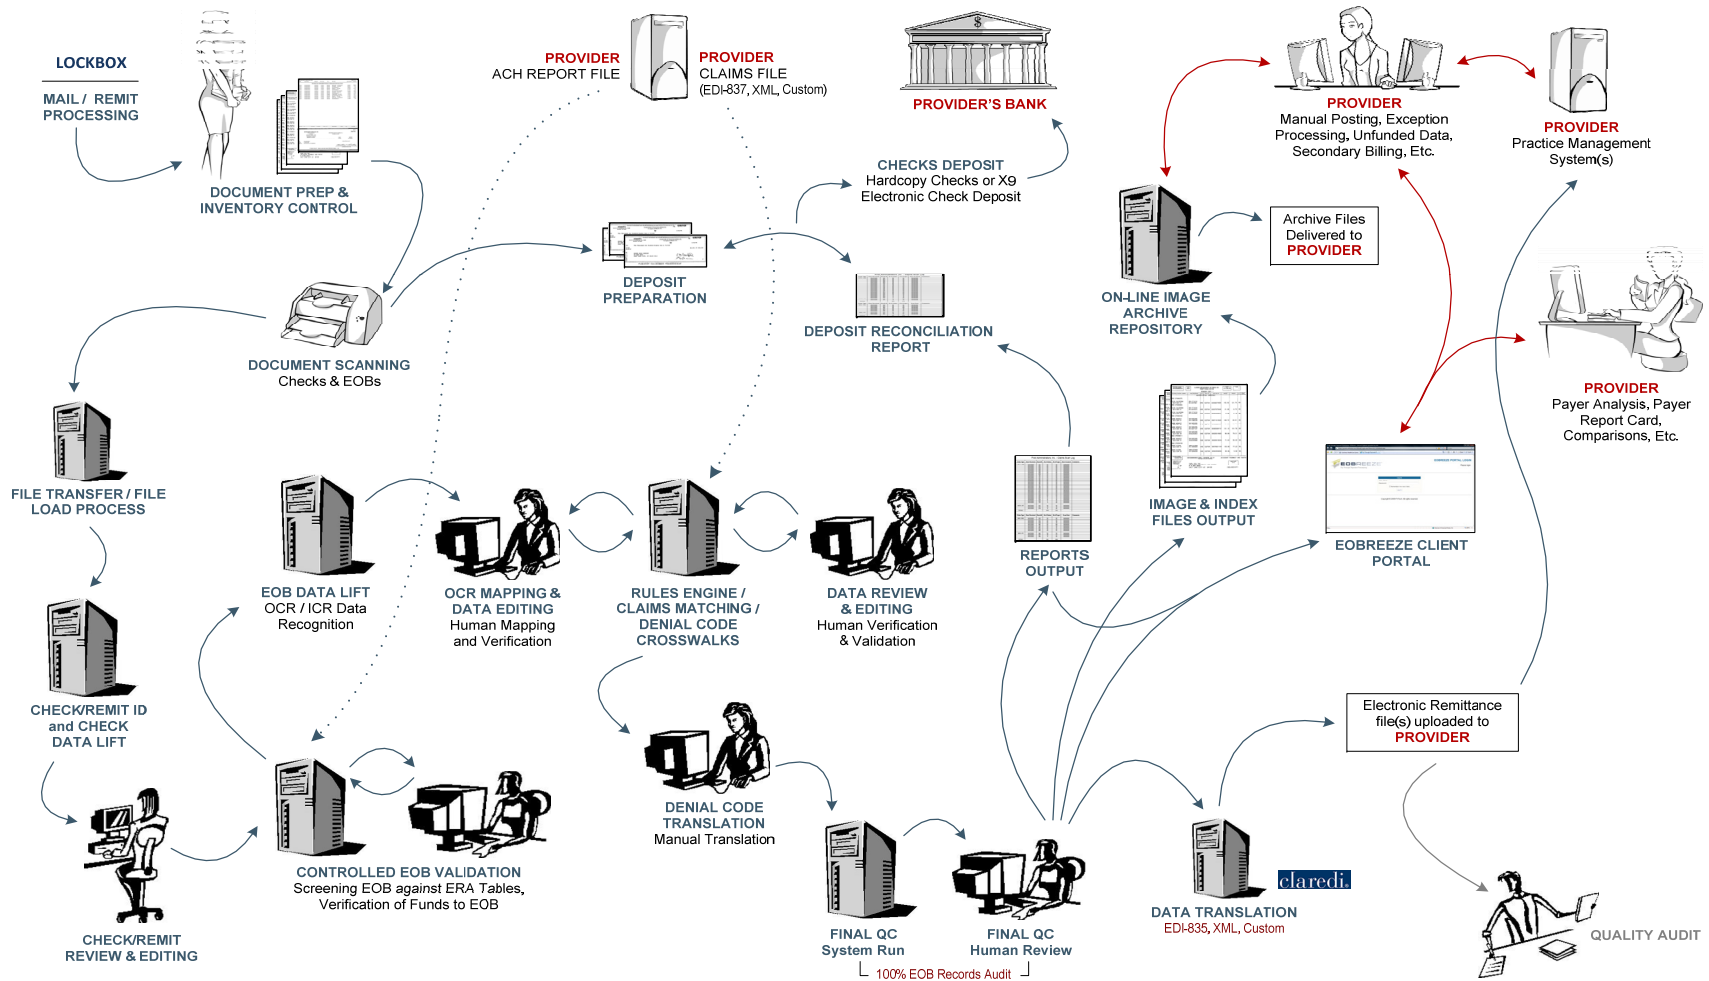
LOCKBOX

MAIL / REMIT PROCESSING

DOCUMENT PREP & INVENTORY CONTROL

PROVIDER
ACH REPORT FILE

PROVIDER
CLAIMS FILE
(EDI-837, XML, Custom)

PROVIDER'S BANK

PROVIDER
Manual Posting, Exception Processing, Unfunded Data, Secondary Billing, Etc.

PROVIDER
Practice Management System(s)

CHECKS DEPOSIT
Hardcopy Checks or X9
Electronic Check Deposit

DEPOSIT PREPARATION

DEPOSIT RECONCILIATION REPORT

ON-LINE IMAGE ARCHIVE REPOSITORY

Archive Files Delivered to PROVIDER

DOCUMENT SCANNING
Checks & EOBs

PROVIDER
Payer Analysis, Payer Report Card, Comparisons, Etc.

FILE TRANSFER / FILE LOAD PROCESS

IMAGE & INDEX FILES OUTPUT

EOB DATA LIFT
OCR / ICR Data Recognition

OCR MAPPING & DATA EDITING
Human Mapping and Verification

RULES ENGINE / CLAIMS MATCHING / DENIAL CODE CROSSWALKS

DATA REVIEW & EDITING
Human Verification & Validation

REPORTS OUTPUT

EOBREEZE CLIENT PORTAL

CHECK/REMIT ID and CHECK DATA LIFT

Electronic Remittance file(s) uploaded to PROVIDER

DENIAL CODE TRANSLATION
Manual Translation

CONTROLLED EOB VALIDATION
Screening EOB against ERA Tables, Verification of Funds to EOB

claredi.

CHECK/REMIT REVIEW & EDITING

FINAL QC
System Run

FINAL QC
Human Review

100% EOB Records Audit

DATA TRANSLATION
EDI-835, XML, Custom

QUALITY AUDIT